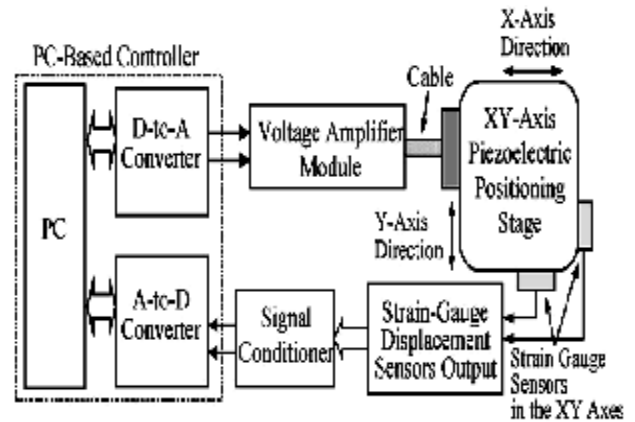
PC-Based Controller

PC

D-to-A Converter

A-to-D Converter

Voltage Amplifier Module

Cable

X-Axis Direction

XY-Axis Piezoelectric Positioning Stage

Y-Axis Direction

Signal Conditioner

Strain-Gauge Displacement Sensors Output

Strain Gauge Sensors in the XY Axes